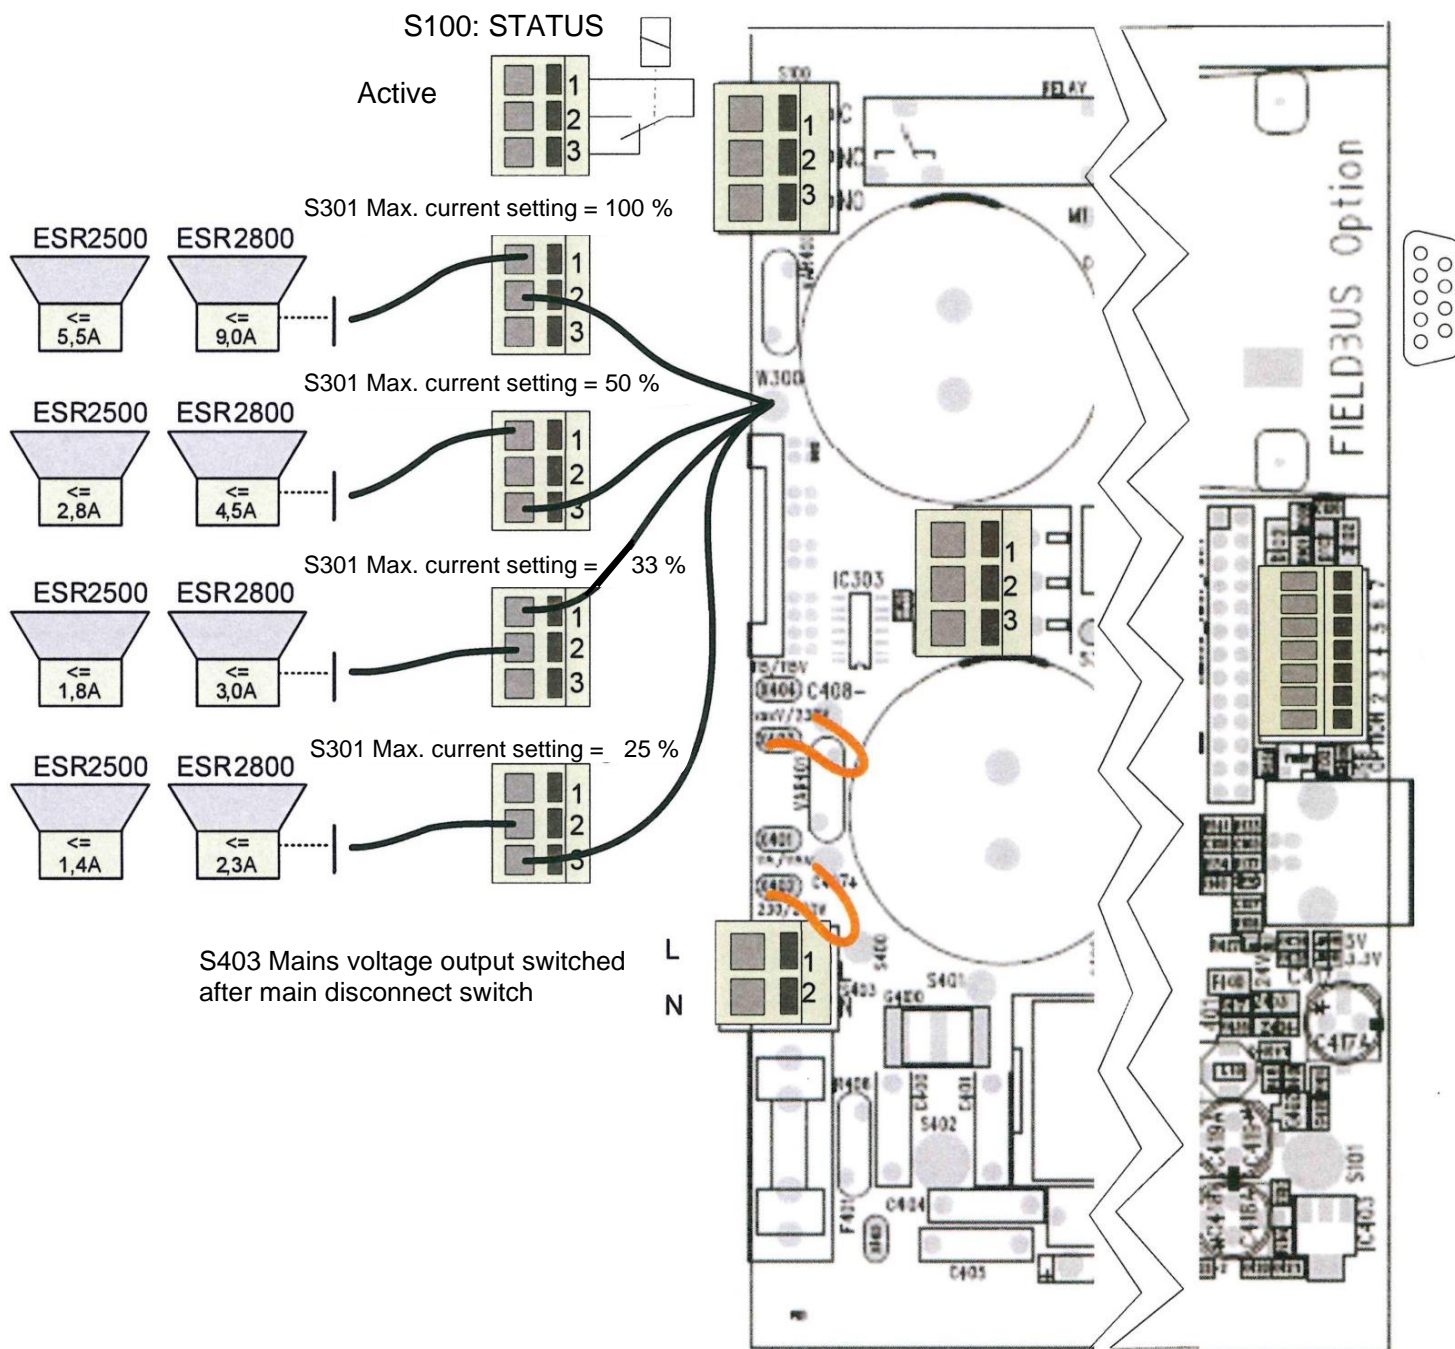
S100: STATUS

Active

1
2
3

S100
RELAY
1
2
3
C
NC
NO

S301 Max. current setting = 100 %

ESR2500 ESR2800
<= 5,5A
<= 9,0A

1
2
3

S301 Max. current setting = 50 %

W300

ESR2500 ESR2800
<= 2,8A
<= 4,5A

1
2
3

S301 Max. current setting = 33 %

IC303

1
2
3

ESR2500 ESR2800
<= 1,8A
<= 3,0A

1
2
3

C408

S301 Max. current setting = 25 %

ESR2500 ESR2800
<= 1,4A
<= 2,3A

1
2
3

S403 Mains voltage output switched after main disconnect switch

L
N
1
2

S401
S402
C404
C405
S101
IC403

FIELDBUS Option

1 2 3 4 5 6 7